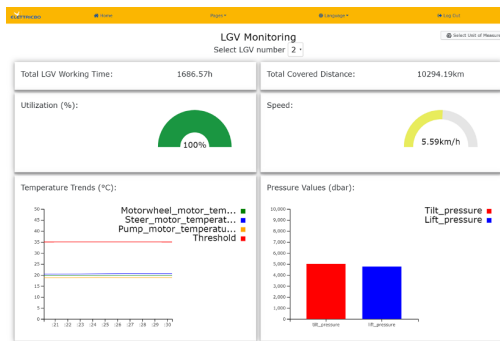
ELETTRIC80

Home

Pages

Language

Log Out

LGV Monitoring

Select LGV number 2

Select Unit of Measure

Total LGV Working Time: 1686.57h

Total Covered Distance: 10294.19km

Utilization (%):

100%

Speed:

5.59km/h

Temperature Trends (°C):

Motorwheel_motor_tem...
Steer_motor_temperat...
Pump_motor_temperatu...
Threshold

50
45
40
35
30
25
20
15
10
5
0

:21 :22 :23 :24 :25 :26 :27 :28 :29 :30

Pressure Values (dbar):

Tilt_pressure
Lift_pressure

10,000
9,000
8,000
7,000
6,000
5,000
4,000
3,000
2,000
1,000
0

tilt_pressure lift_pressure